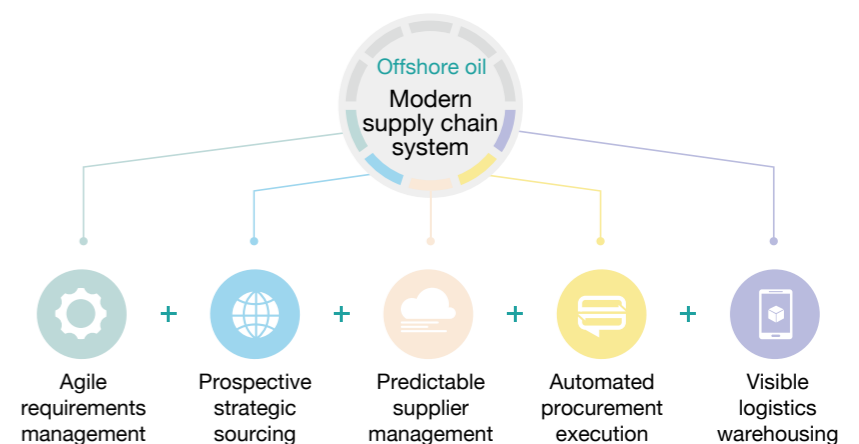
Offshore oil
Modern supply chain system

Agile requirements management

+

Prospective strategic sourcing

+

Predictable supplier management

+

Automated procurement execution

+

Visible logistics warehousing